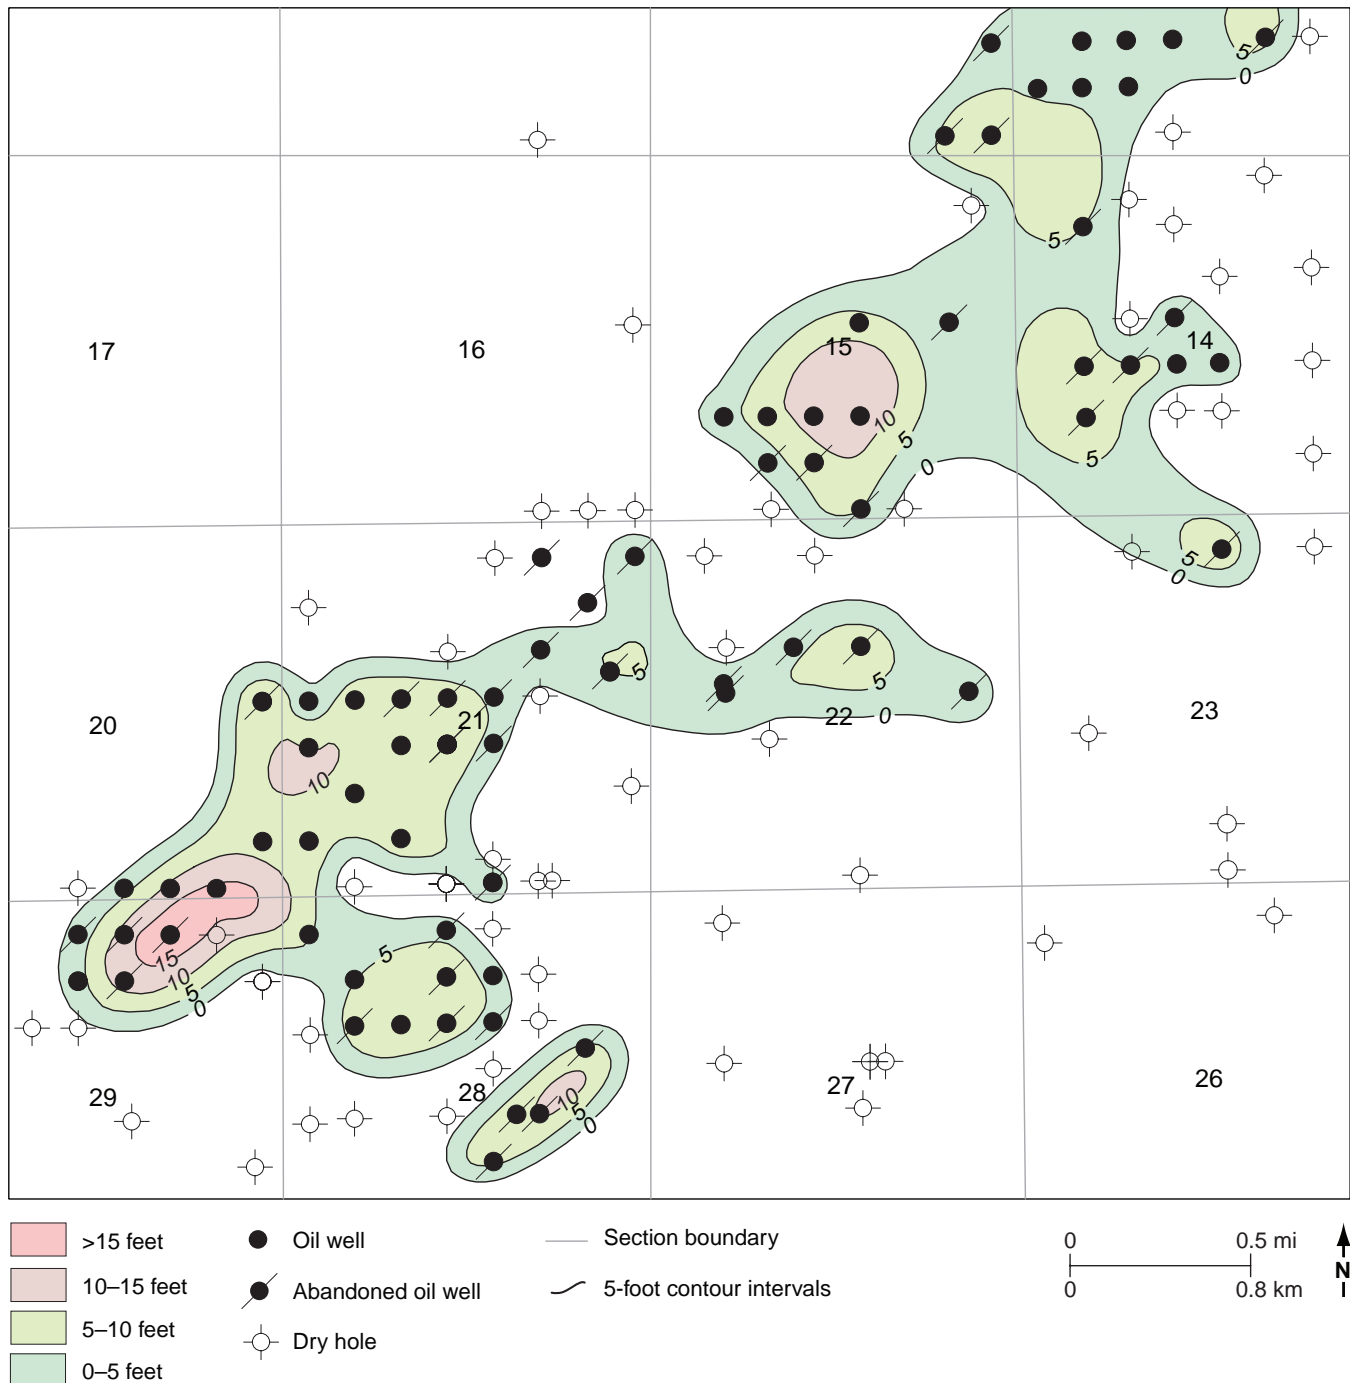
17

16

15

14

20

21

22

23

29

28

27

26

5
0
5
15
10
5
0
5
5
0
5
5
22 0
10
15
10
5
0
5
10
5
0

>15 feet
10–15 feet
5–10 feet
0–5 feet

Oil well
Abandoned oil well
Dry hole

Section boundary
5-foot contour intervals

0 0.5 mi
0 0.8 km

N